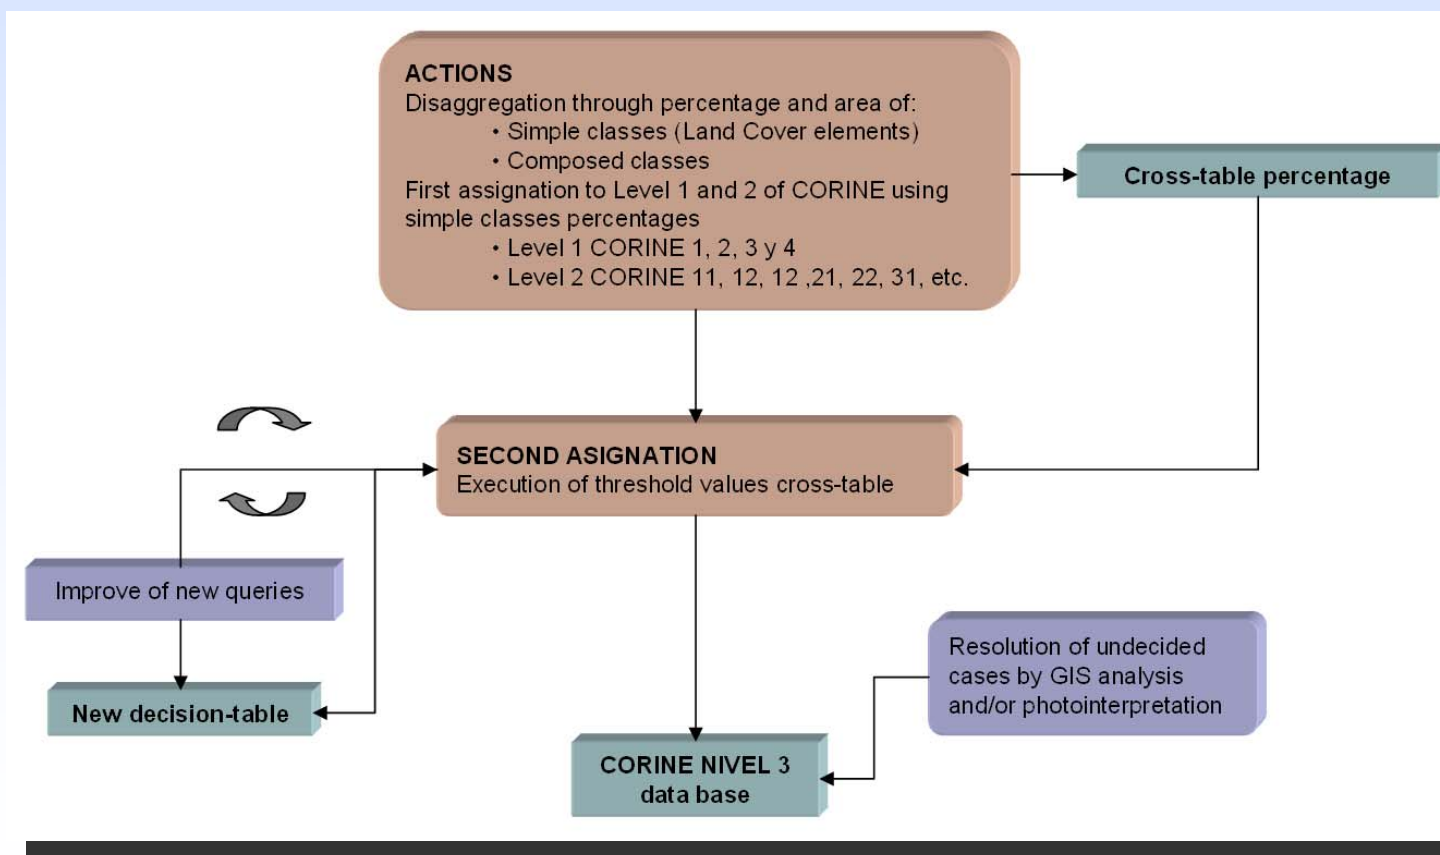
ACTIONS
Disaggregation through percentage and area of:
• Simple classes (Land Cover elements)
• Composed classes
First assignation to Level 1 and 2 of CORINE using simple classes percentages
• Level 1 CORINE 1, 2, 3 y 4
• Level 2 CORINE 11, 12, 12 ,21, 22, 31, etc.

Cross-table percentage

SECOND ASIGNATION
Execution of threshold values cross-table

Improve of new queries

New decision-table

Resolution of undecided cases by GIS analysis and/or photointerpretation

CORINE NIVEL 3
data base